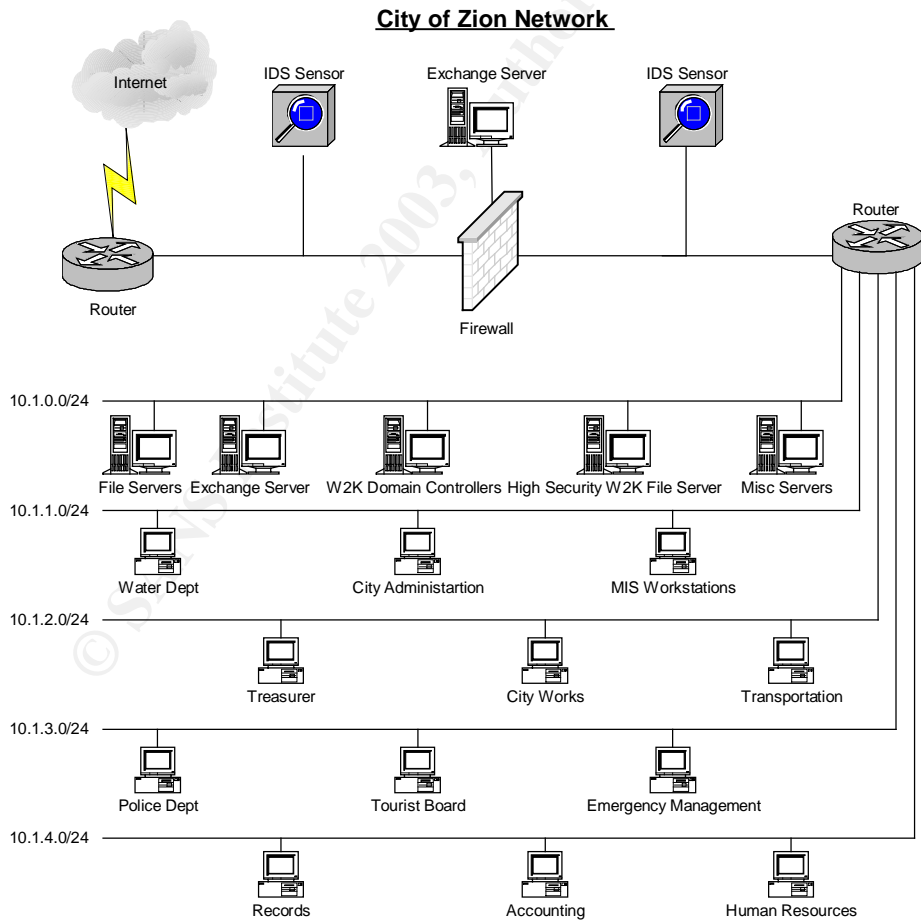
City of Zion Network

Internet

IDS Sensor

Exchange Server

IDS Sensor

Router

Router

Firewall

10.1.0.0/24

File Servers

Exchange Server

W2K Domain Controllers

High Security W2K File Server

Misc Servers

10.1.1.0/24

Water Dept

City Administartion

MIS Workstations

10.1.2.0/24

Treasurer

City Works

Transportation

10.1.3.0/24

Police Dept

Tourist Board

Emergency Management

10.1.4.0/24

Records

Accounting

Human Resources

© SANS Institute 2003, Author